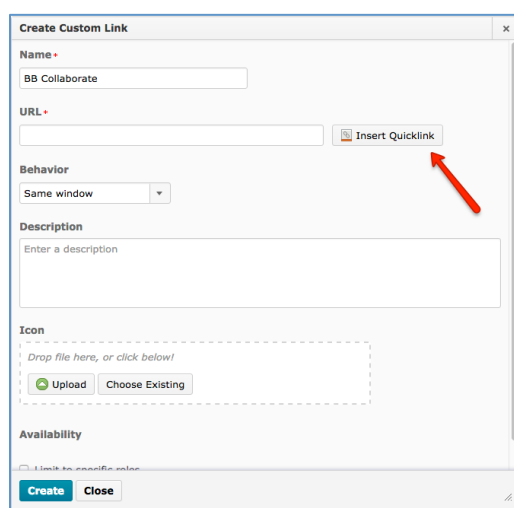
Create Custom Link
×
Name*
BB Collaborate
URL*
Insert Quicklink
Behavior
Same window
Description
Enter a description
Icon
Drop file here, or click below!
Upload
Choose Existing
Availability
Limit to specific roles
Create
Close